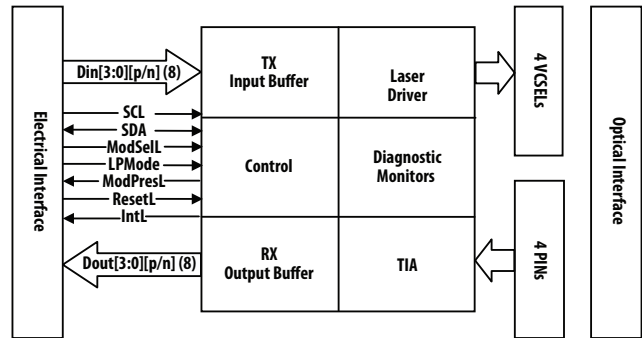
Electrical Interface

Din[3:0][p/n] (8)

SCL
SDA
ModSelL
LPMode
ModPresL
ResetL
IntL

Dout[3:0][p/n] (8)

TX
Input Buffer

Laser
Driver

Control

Diagnostic
Monitors

RX
Output Buffer

TIA

4 VCSELs

4 PINs

Optical Interface